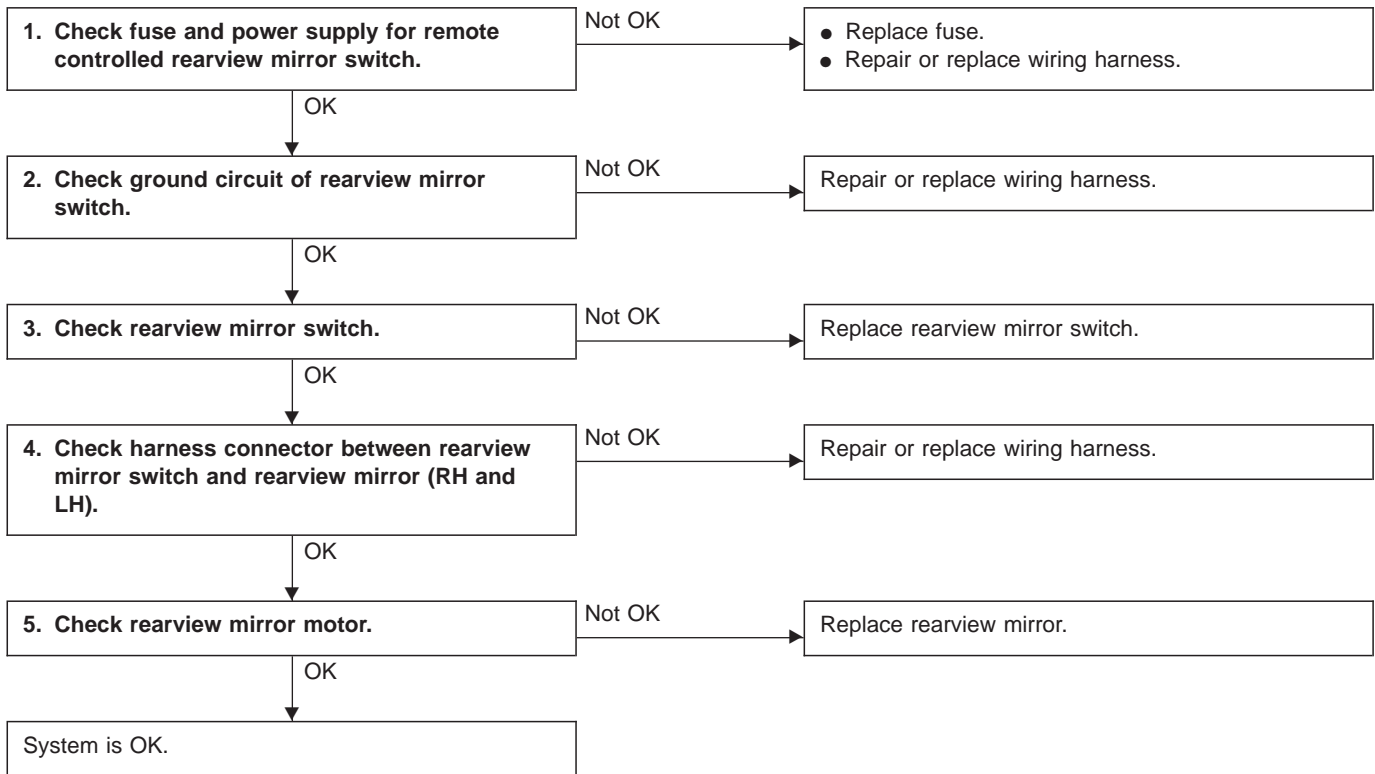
1. Check fuse and power supply for remote controlled rearview mirror switch.

Not OK

● Replace fuse.
● Repair or replace wiring harness.

OK

2. Check ground circuit of rearview mirror switch.

Not OK

Repair or replace wiring harness.

OK

3. Check rearview mirror switch.

Not OK

Replace rearview mirror switch.

OK

4. Check harness connector between rearview mirror switch and rearview mirror (RH and LH).

Not OK

Repair or replace wiring harness.

OK

5. Check rearview mirror motor.

Not OK

Replace rearview mirror.

OK

System is OK.